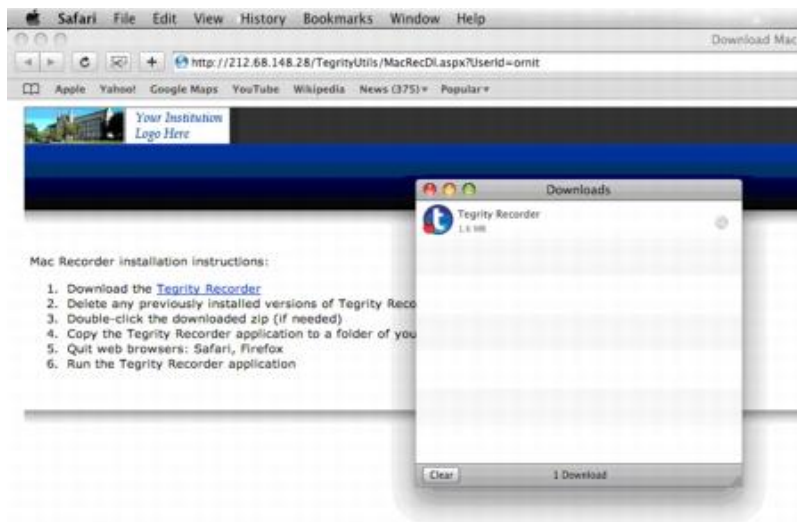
Safari File Edit View History Bookmarks Window Help

Download Mac

http://212.68.148.28/TegrityUtils/MacRecDl.aspx?UserId=omit

Apple Yahoo! Google Maps YouTube Wikipedia News (375) Popular

Your Institution Logo Here

Downloads

Tegrity Recorder
1.6 MB

Mac Recorder installation instructions:

1. Download the Tegrity Recorder
2. Delete any previously installed versions of Tegrity Reco
3. Double-click the downloaded zip (if needed)
4. Copy the Tegrity Recorder application to a folder of you
5. Quit web browsers: Safari, Firefox
6. Run the Tegrity Recorder application

Clear

1 Download